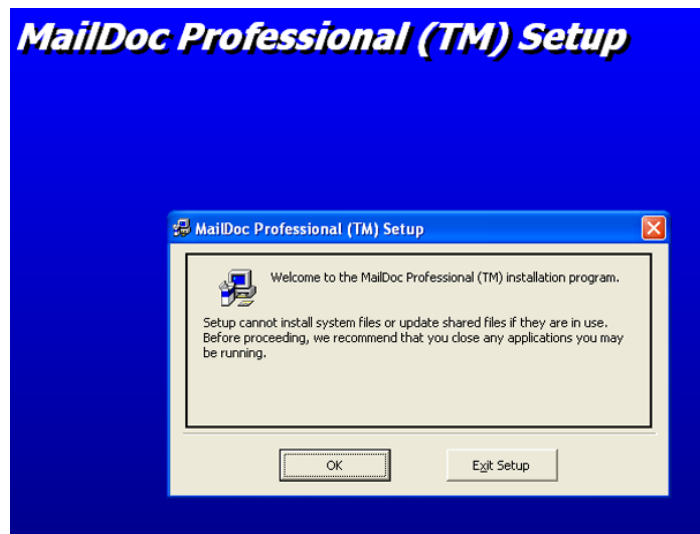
MailDoc Professional (TM) Setup

MailDoc Professional (TM) Setup

Welcome to the MailDoc Professional (TM) installation program.

Setup cannot install system files or update shared files if they are in use. Before proceeding, we recommend that you close any applications you may be running.

OK

Exit Setup